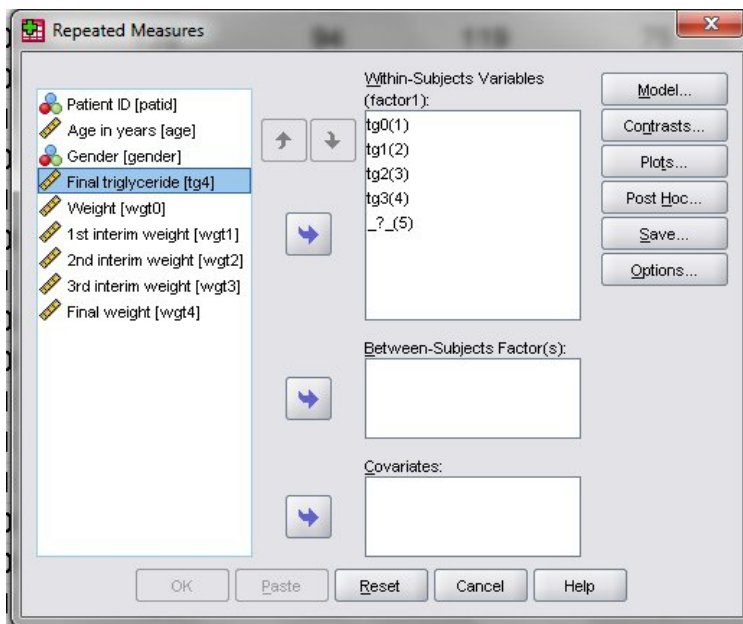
Repeated Measures

Patient ID [patid]
Age in years [age]
Gender [gender]
Final triglyceride [tg4]
Weight [wgt0]
1st interim weight [wgt1]
2nd interim weight [wgt2]
3rd interim weight [wgt3]
Final weight [wgt4]

Within-Subjects Variables (factor1):
tg0(1)
tg1(2)
tg2(3)
tg3(4)
\_?\_(5)

Between-Subjects Factor(s):

Covariates:

Model...
Contrasts...
Plots...
Post Hoc...
Save...
Options...

OK
Paste
Reset
Cancel
Help